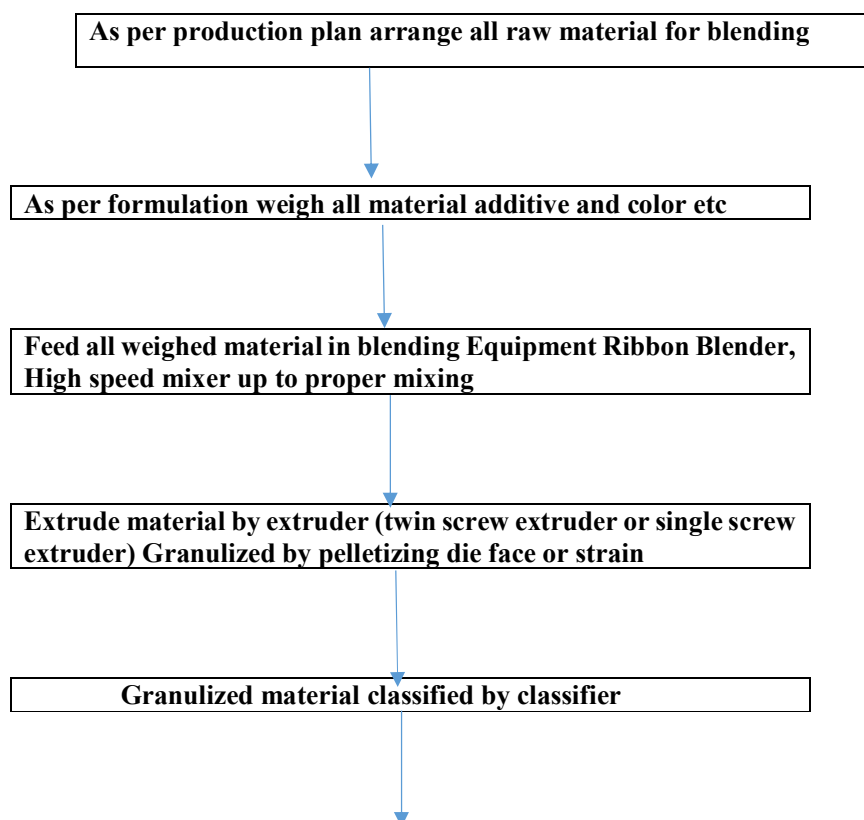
As per production plan arrange all raw material for blending

As per formulation weigh all material additive and color etc

Feed all weighed material in blending Equipment Ribbon Blender, High speed mixer up to proper mixing

Extrude material by extruder (twin screw extruder or single screw extruder) Granulized by pelletizing die face or strain

Granulized material classified by classifier